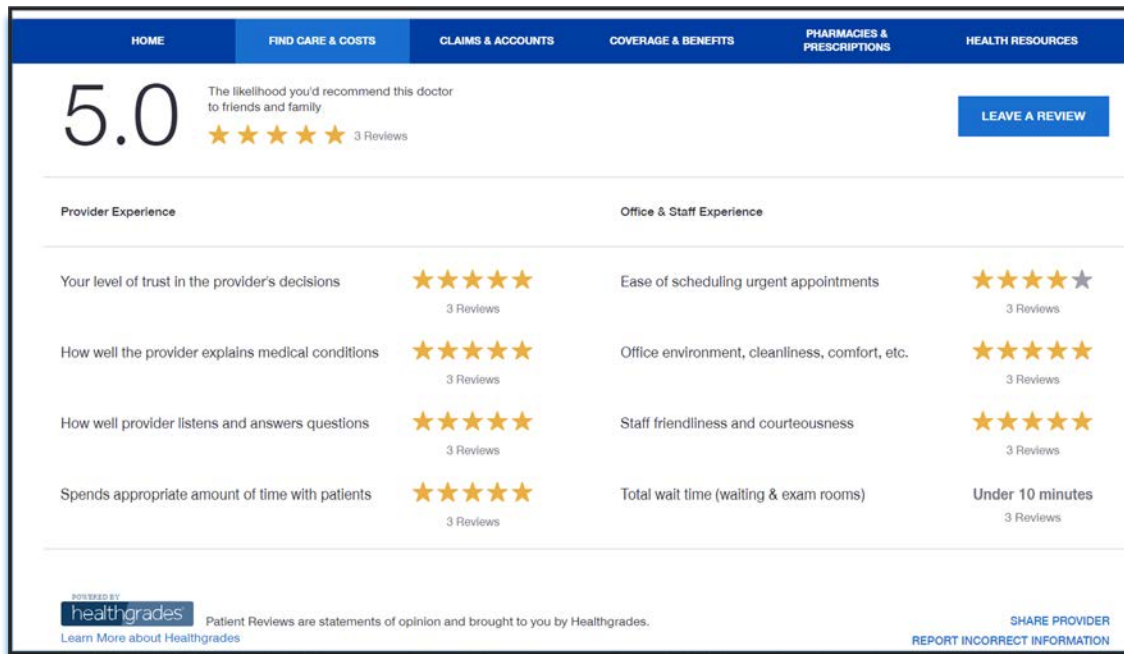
HOME FIND CARE & COSTS CLAIMS & ACCOUNTS COVERAGE & BENEFITS PHARMACIES & PRESCRIPTIONS HEALTH RESOURCES

5.0

The likelihood you'd recommend this doctor to friends and family

3 Reviews

LEAVE A REVIEW

Provider Experience

Office & Staff Experience

Your level of trust in the provider's decisions
3 Reviews

Ease of scheduling urgent appointments
3 Reviews

How well the provider explains medical conditions
3 Reviews

Office environment, cleanliness, comfort, etc.
3 Reviews

How well provider listens and answers questions
3 Reviews

Staff friendliness and courteousness
3 Reviews

Spends appropriate amount of time with patients
3 Reviews

Total wait time (waiting & exam rooms)
Under 10 minutes
3 Reviews

POWERED BY healthgrades

Patient Reviews are statements of opinion and brought to you by Healthgrades.

Learn More about Healthgrades

SHARE PROVIDER

REPORT INCORRECT INFORMATION